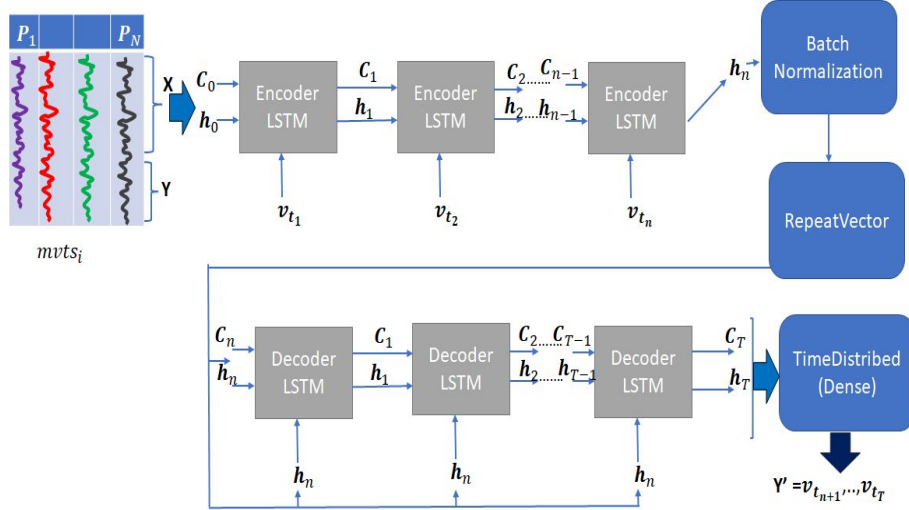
$P_1$
$P_N$
X
Y
$mvts_i$
$C_0$
$h_0$
Encoder LSTM
$C_1$
$h_1$
Encoder LSTM
$C_2$.......$C_{n-1}$
$h_2$.......$h_{n-1}$
Encoder LSTM
$h_n$
$v_{t_1}$
$v_{t_2}$
$v_{t_n}$
Batch Normalization
RepeatVector
$C_n$
$h_n$
Decoder LSTM
$C_1$
$h_1$
Decoder LSTM
$C_2$.......$C_{T-1}$
$h_2$.......$h_{T-1}$
Decoder LSTM
$C_T$
$h_T$
TimeDistribed (Dense)
$h_n$
$h_n$
$h_n$
Y' =$v_{t_{n+1}}$,..,$v_{t_T}$